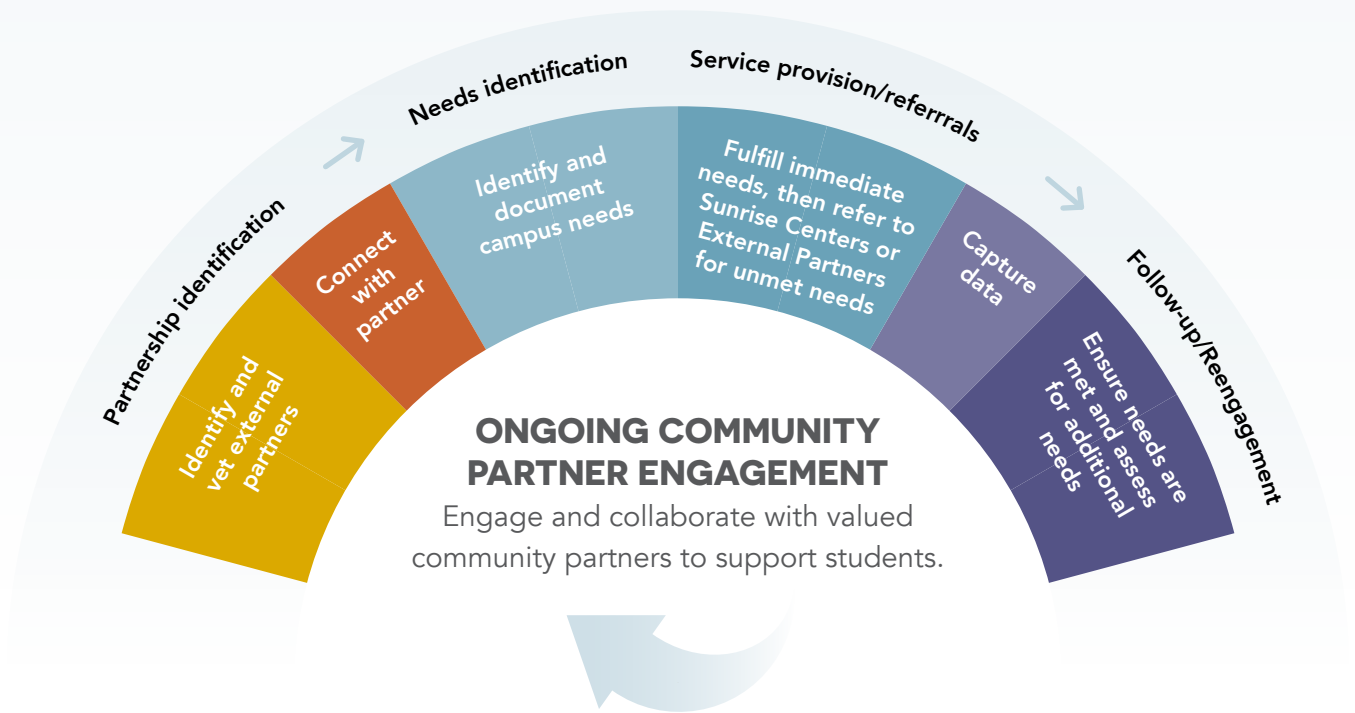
Partnership identification

Needs identification

Service provision/referrrals

Follow-up/Reengagement

Identify and vet external partners

Connect with partner

Identify and document campus needs

Fulfill immediate needs, then refer to Sunrise Centers or External Partners for unmet needs

Capture data

Ensure needs are met and assess for additional needs

ONGOING COMMUNITY PARTNER ENGAGEMENT

Engage and collaborate with valued community partners to support students.